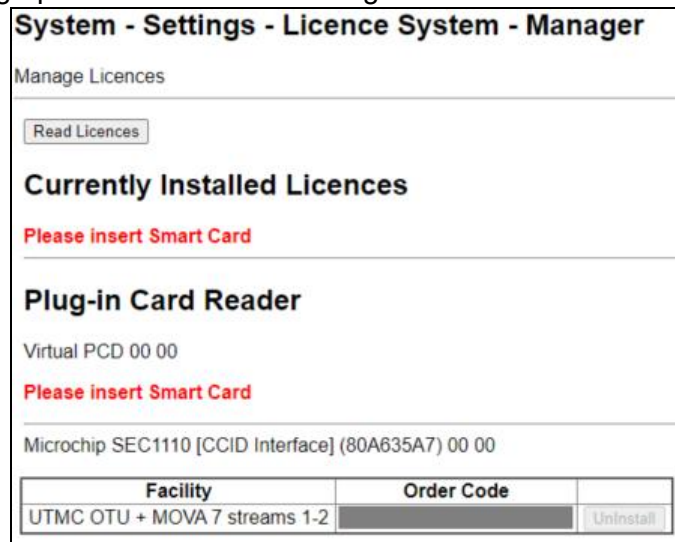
System - Settings - Licence System - Manager

Manage Licences

Read Licences

Currently Installed Licences

Please insert Smart Card

Plug-in Card Reader

Virtual PCD 00 00

Please insert Smart Card

Microchip SEC1110 [CCID Interface] (80A635A7) 00 00

| Facility | Order Code | |
|---|---|---|
| UTMC OTU + MOVA 7 streams 1-2 | | Uninstall |